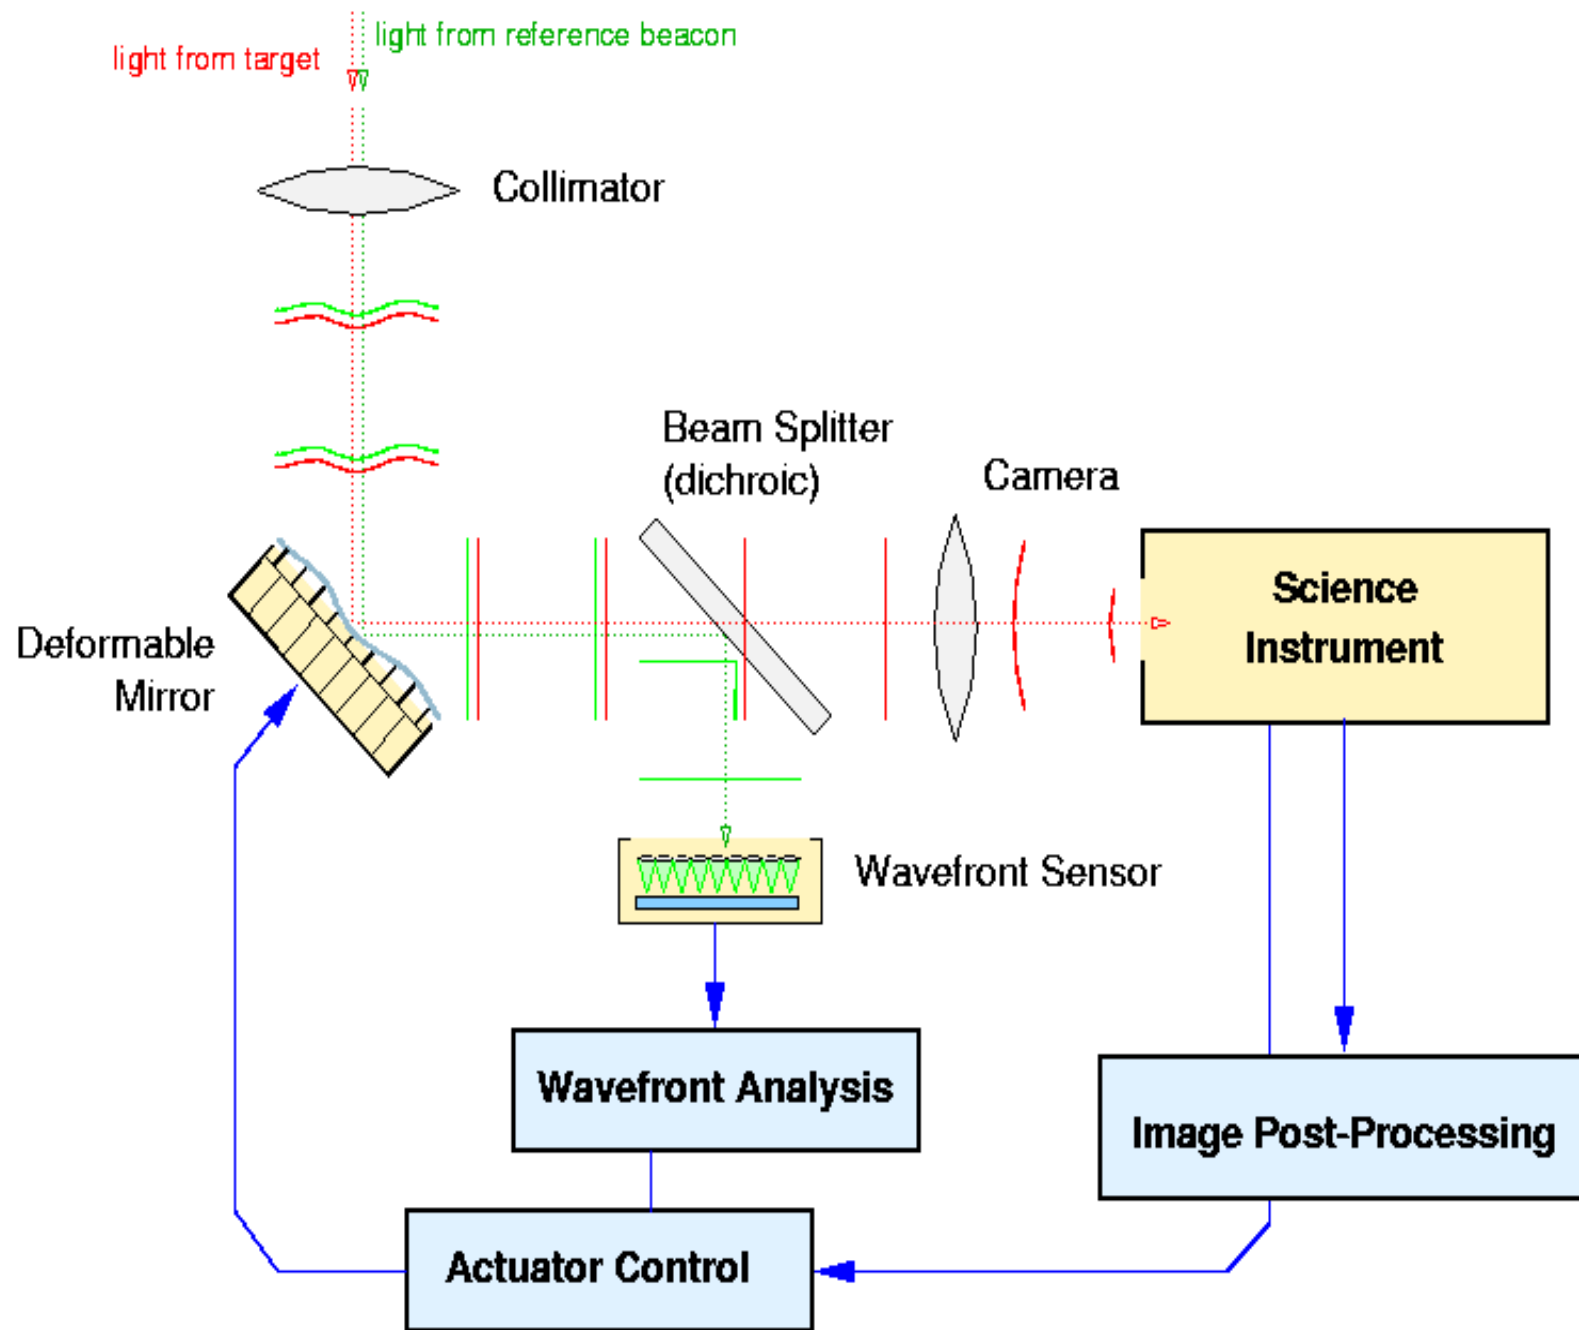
light from target

light from reference beacon

Collimator

Beam Splitter (dichroic)

Camera

Science Instrument

Deformable Mirror

Wavefront Sensor

Wavefront Analysis

Image Post-Processing

Actuator Control